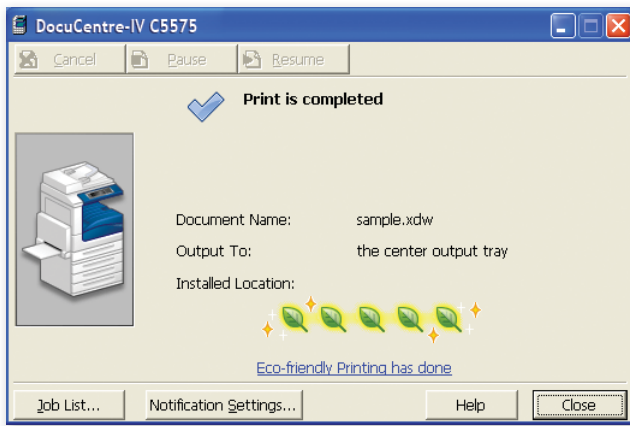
DocuCentre-IV C5575

Cancel Pause Resume

Print is completed

Document Name: sample.xdw

Output To: the center output tray

Installed Location:

Eco-friendly Printing has done

Job List... Notification Settings... Help Close